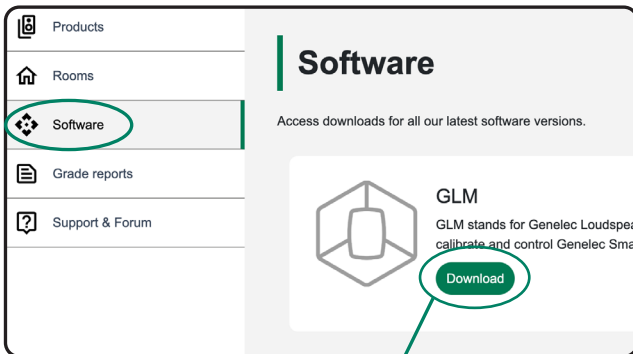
Products

Rooms

Software

Grade reports

Support & Forum

Software

Access downloads for all our latest software versions.

GLM

GLM stands for Genelec Loudspea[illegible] calibrate and control Genelec Sma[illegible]

Download